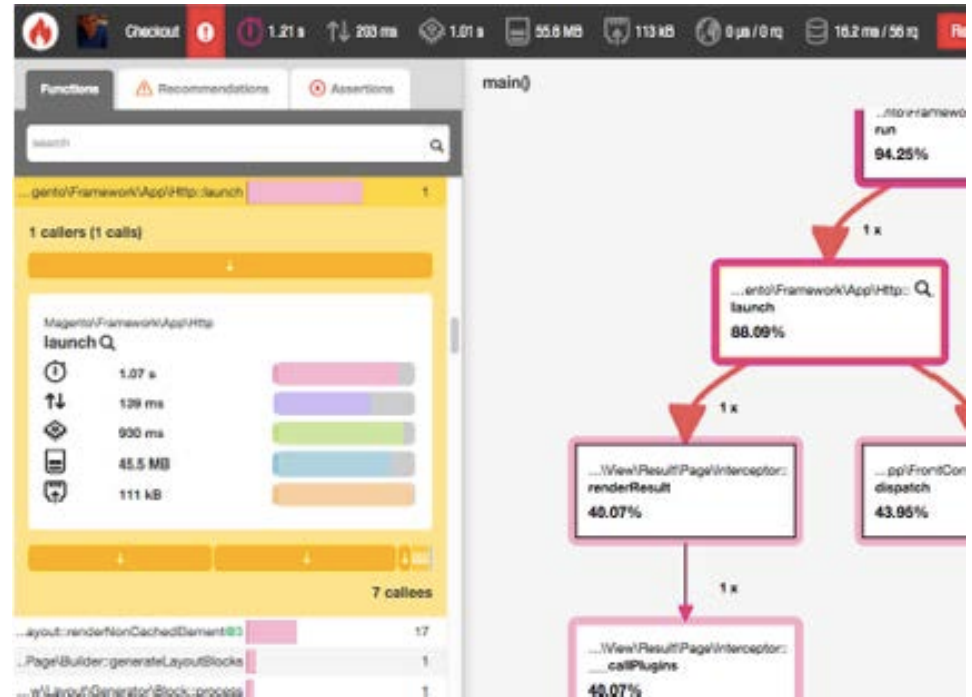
Checkout 1.21 s 203 ms 1.01 s 55.6 MB 113 kB 0 µs / 0 rq 16.2 ms / 56 rq Re

Functions Recommendations Assertions

search

...gento\Framework\App\Http::launch 1

1 callers (1 calls)

Magento\Framework\App\Http
launch

1.07 s
139 ms
930 ms
45.5 MB
111 kB

7 callees

...ayout::renderNonCachedElement 17
...Page\Builder::generateLayoutBlocks 1
...w\Layout\Generator\Block::process 1

main()

...nto\Framewo
run
94.25%

1 x

...ento\Framework\App\Http::
launch
88.09%

1 x

...\View\Result\Page\Interceptor::
renderResult
40.07%

...pp\FrontCon
dispatch
43.95%

1 x

...\View\Result\Page\Interceptor::
___callPlugins
40.07%